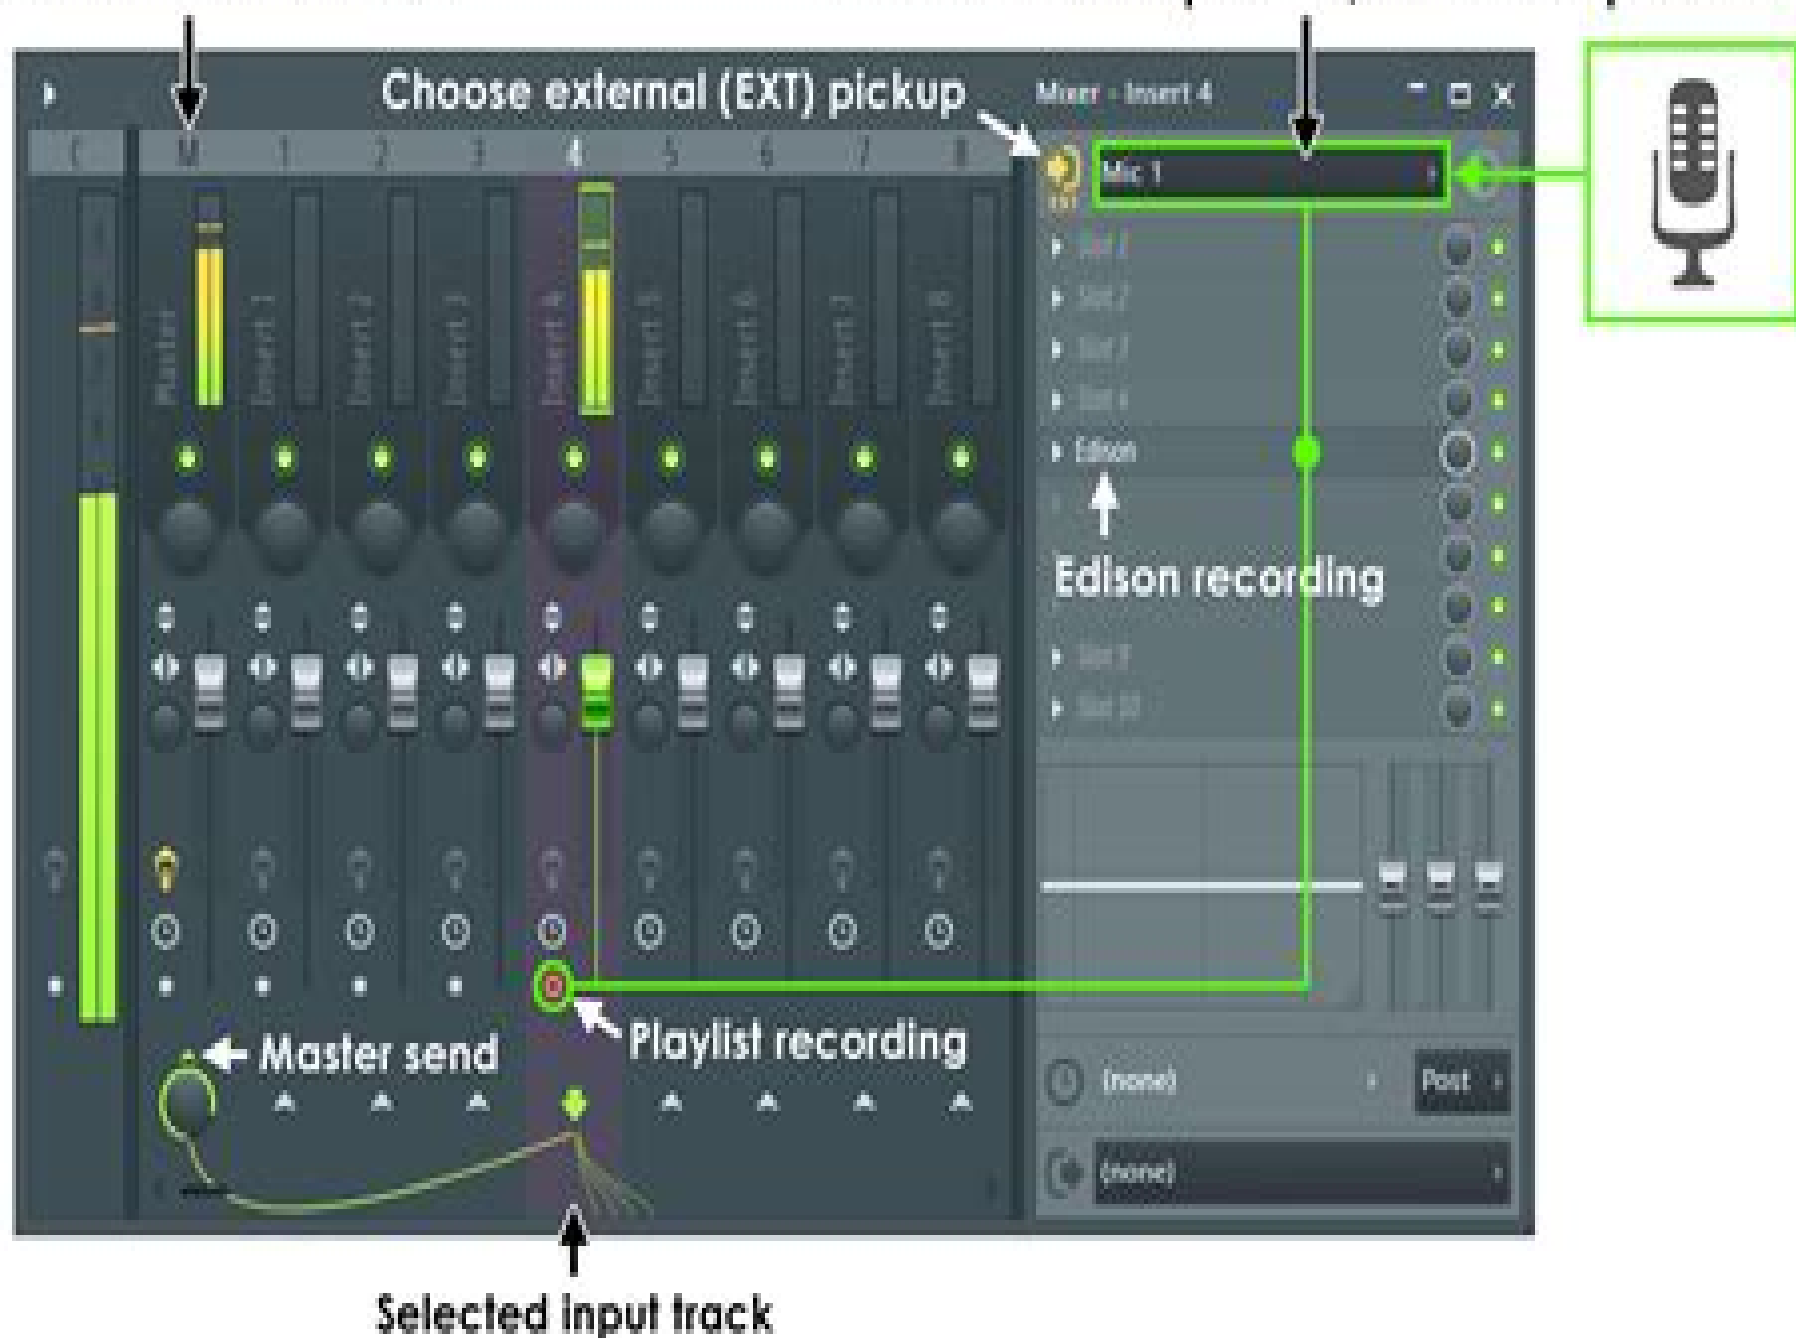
Choose external (EXT) pickup

Mixer - Insert 4

C M 1 2 3 4 5 6 7 8

Mic 1

Slot 1
Slot 2
Slot 3
Slot 4
Edison

Edison recording

Slot 9
Slot 10

Master send

Playlist recording

(none)

Post

(none)

Selected input track